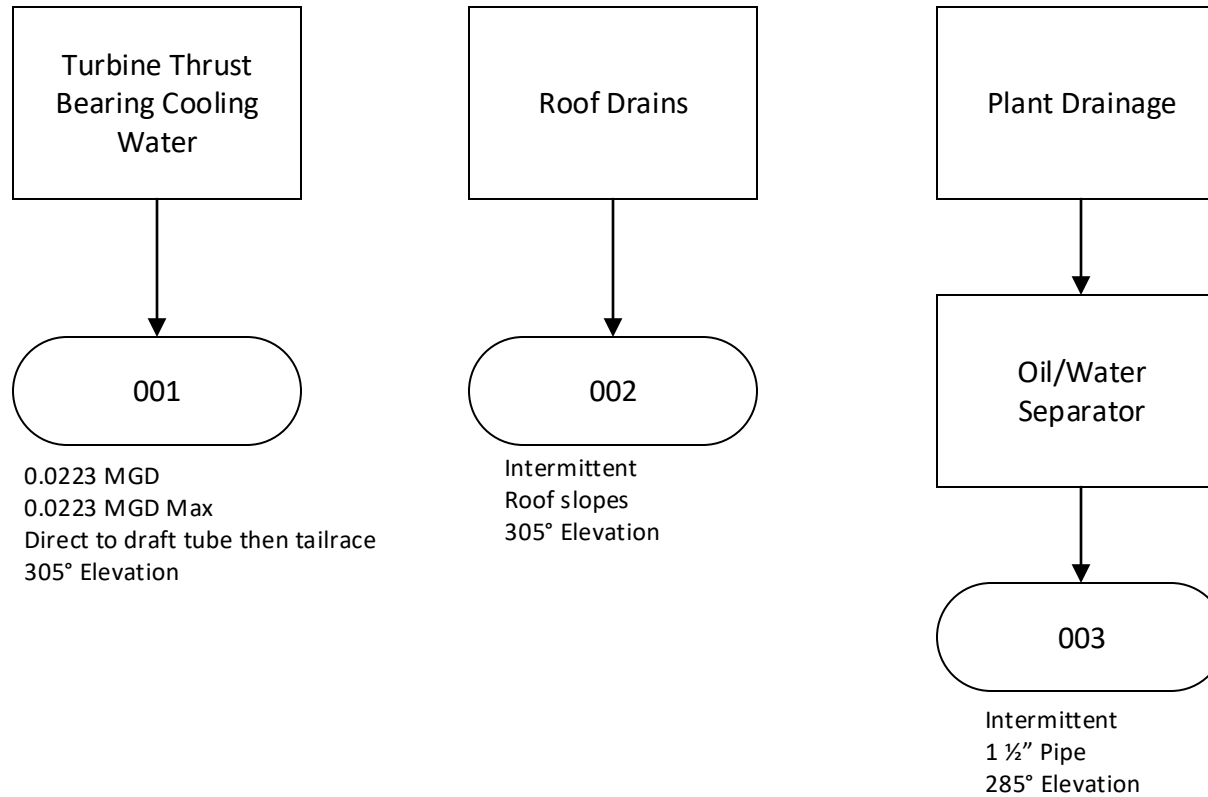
Turbine Thrust Bearing Cooling Water

001

0.0223 MGD
0.0223 MGD Max
Direct to draft tube then tailrace
305° Elevation

Roof Drains

002

Intermittent
Roof slopes
305° Elevation

Plant Drainage

Oil/Water Separator

003

Intermittent
1 ½” Pipe
285° Elevation